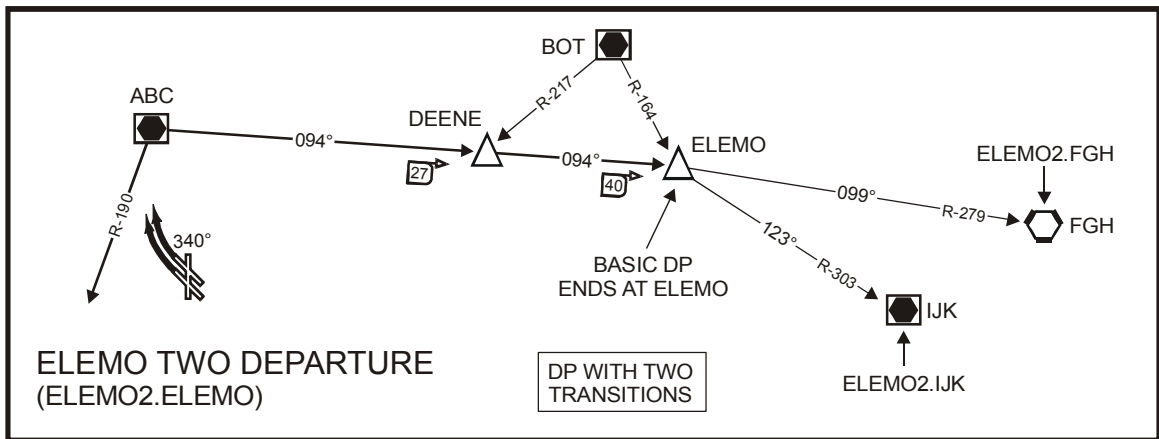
BOT

ABC

R-217

R-164

DEENE

ELEMO

094°

094°

27

40

ELEMO2.FGH

099°

R-279

FGH

R-190

340°

BASIC DP ENDS AT ELEMO

123°

R-303

IJK

ELEMO2.IJK

ELEMO TWO DEPARTURE
(ELEMO2.ELEMO)

DP WITH TWO TRANSITIONS